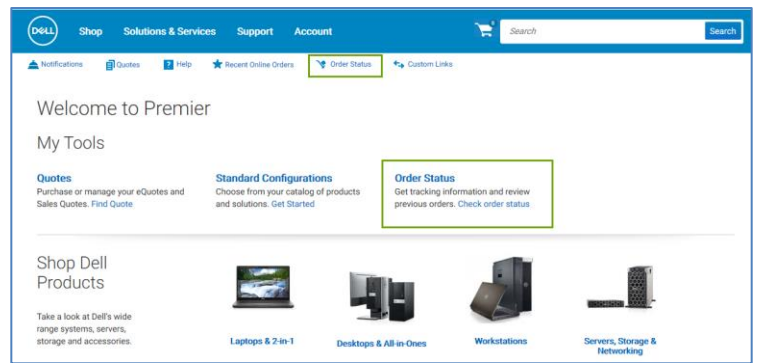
DELL Shop Solutions & Services Support Account

0

Search

Search

Notifications Quotes Help Recent Online Orders Order Status Custom Links

Welcome to Premier

My Tools

Quotes
Purchase or manage your eQuotes and Sales Quotes. Find Quote

Standard Configurations
Choose from your catalog of products and solutions. Get Started

Order Status
Get tracking information and review previous orders. Check order status

Shop Dell Products

Take a look at Dell's wide range systems, servers, storage and accessories.

Laptops & 2-in-1

Desktops & All-in-Ones

Workstations

Servers, Storage & Networking